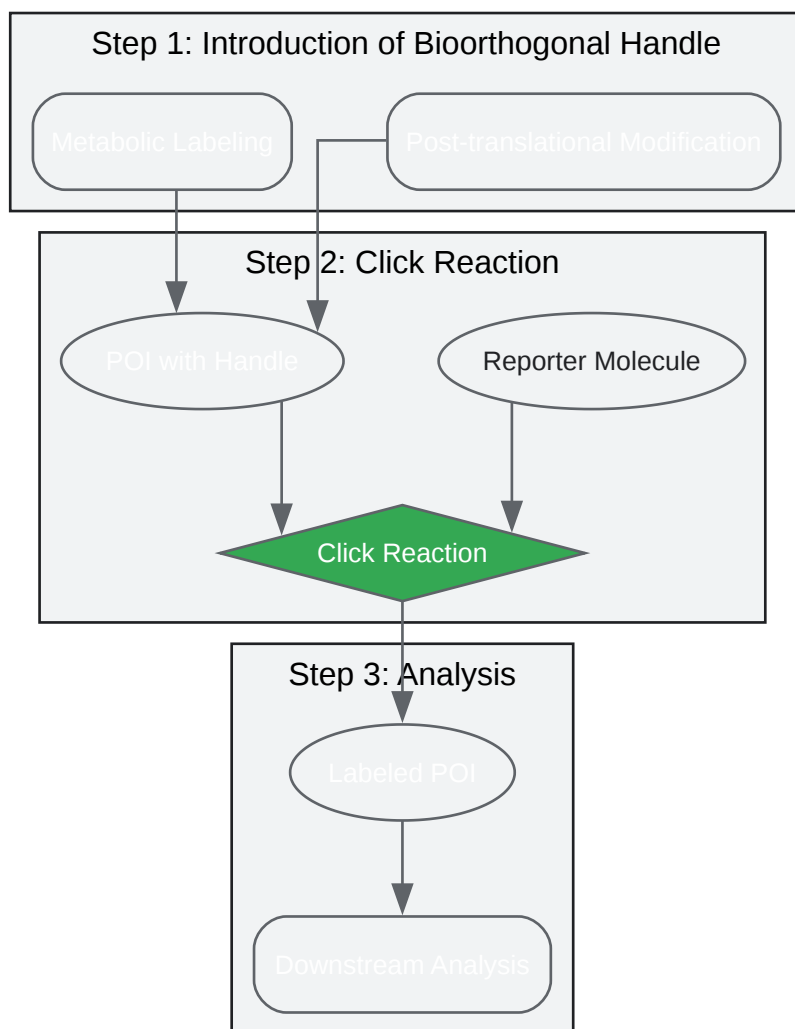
Step 1: Introduction of Bioorthogonal Handle

Metabolic Labeling

Post-translational Modification

Step 2: Click Reaction

POI with Handle

Reporter Molecule

Click Reaction

Step 3: Analysis

Labeled POI

Downstream Analysis